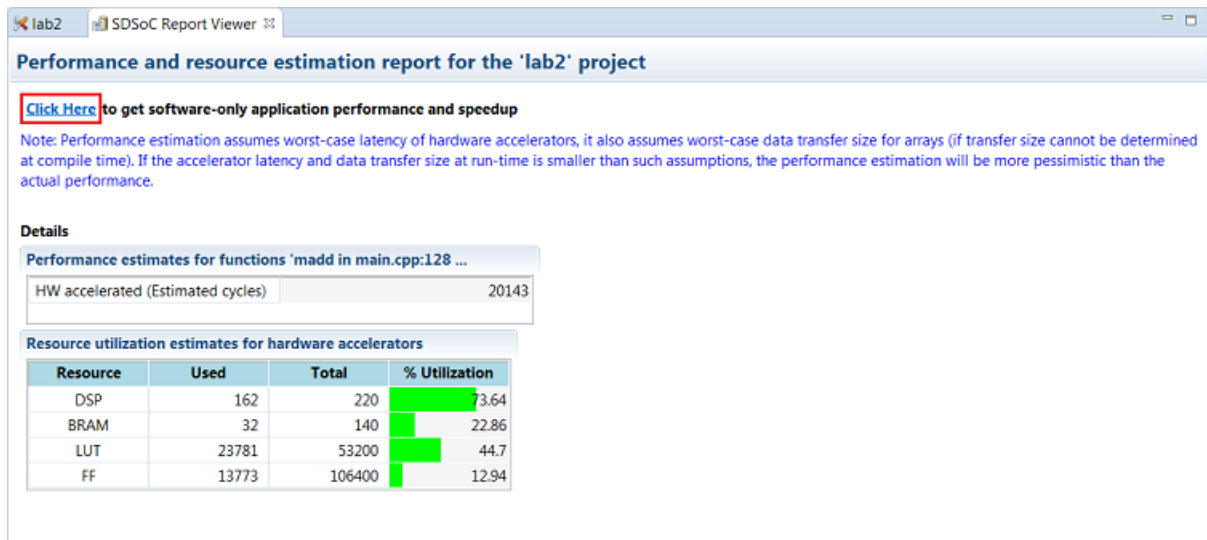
lab2 SDSoC Report Viewer

Performance and resource estimation report for the 'lab2' project

Click Here to get software-only application performance and speedup

Note: Performance estimation assumes worst-case latency of hardware accelerators, it also assumes worst-case data transfer size for arrays (if transfer size cannot be determined at compile time). If the accelerator latency and data transfer size at run-time is smaller than such assumptions, the performance estimation will be more pessimistic than the actual performance.

Details

Performance estimates for functions 'madd in main.cpp:128 ...

| HW accelerated (Estimated cycles) | 20143 |
|---|---|

Resource utilization estimates for hardware accelerators

| Resource | Used | Total | % Utilization |
|---|---|---|---|
| DSP | 162 | 220 | 73.64 |
| BRAM | 32 | 140 | 22.86 |
| LUT | 23781 | 53200 | 44.7 |
| FF | 13773 | 106400 | 12.94 |